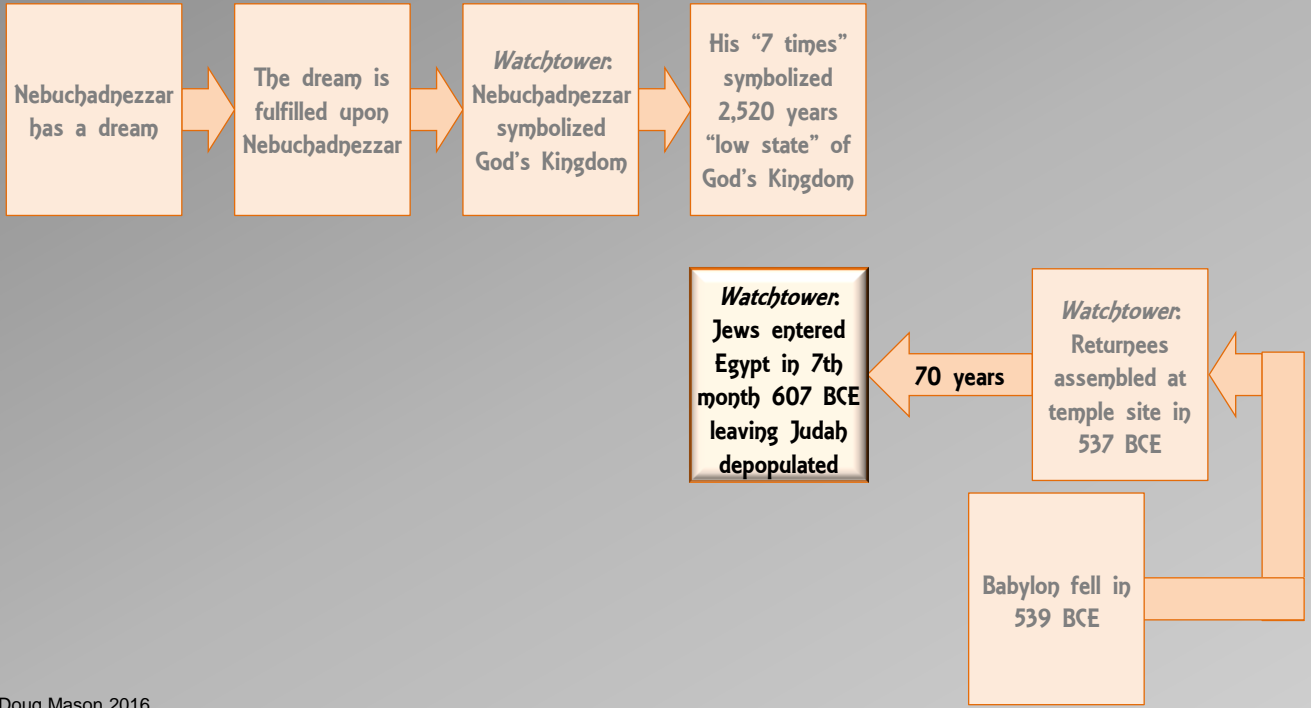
Nebuchadnezzar has a dream

The dream is fulfilled upon Nebuchadnezzar

*Watchtower*: Nebuchadnezzar symbolized God's Kingdom

His "7 times" symbolized 2,520 years "low state" of God's Kingdom

*Watchtower*: Jews entered Egypt in 7th month 607 BCE leaving Judah depopulated

70 years

*Watchtower*: Returnees assembled at temple site in 537 BCE

Babylon fell in 539 BCE

Doug Mason 2016